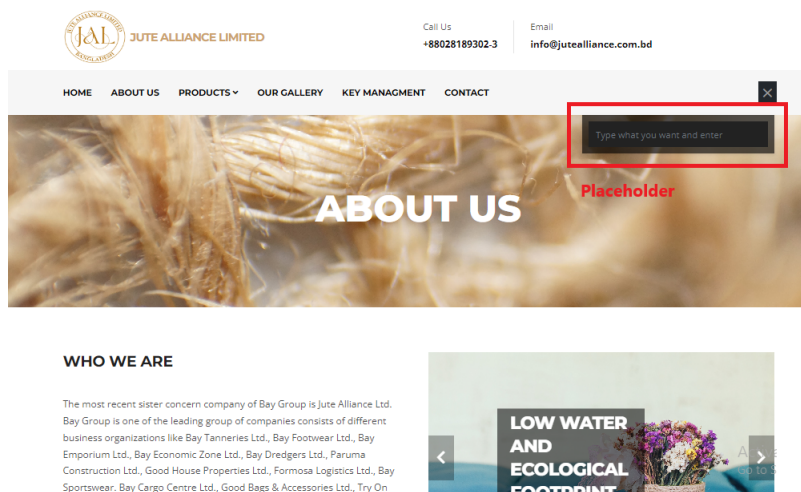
JUTE ALLIANCE LIMITED
JAL
BANGLADESH
JUTE ALLIANCE LIMITED

Call Us
+88028189302-3

Email
info@jutealliance.com.bd

HOME ABOUT US PRODUCTS OUR GALLERY KEY MANAGMENT CONTACT

Type what you want and enter

Placeholder

ABOUT US

WHO WE ARE

The most recent sister concern company of Bay Group is Jute Alliance Ltd. Bay Group is one of the leading group of companies consists of different business organizations like Bay Tanneries Ltd., Bay Footwear Ltd., Bay Emporium Ltd., Bay Economic Zone Ltd., Bay Dredgers Ltd., Paruma Construction Ltd., Good House Properties Ltd., Formosa Logistics Ltd., Bay Sportswear, Bay Cargo Centre Ltd., Good Bags & Accessories Ltd., Try On

LOW WATER AND ECOLOGICAL FOOTPRINT

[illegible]